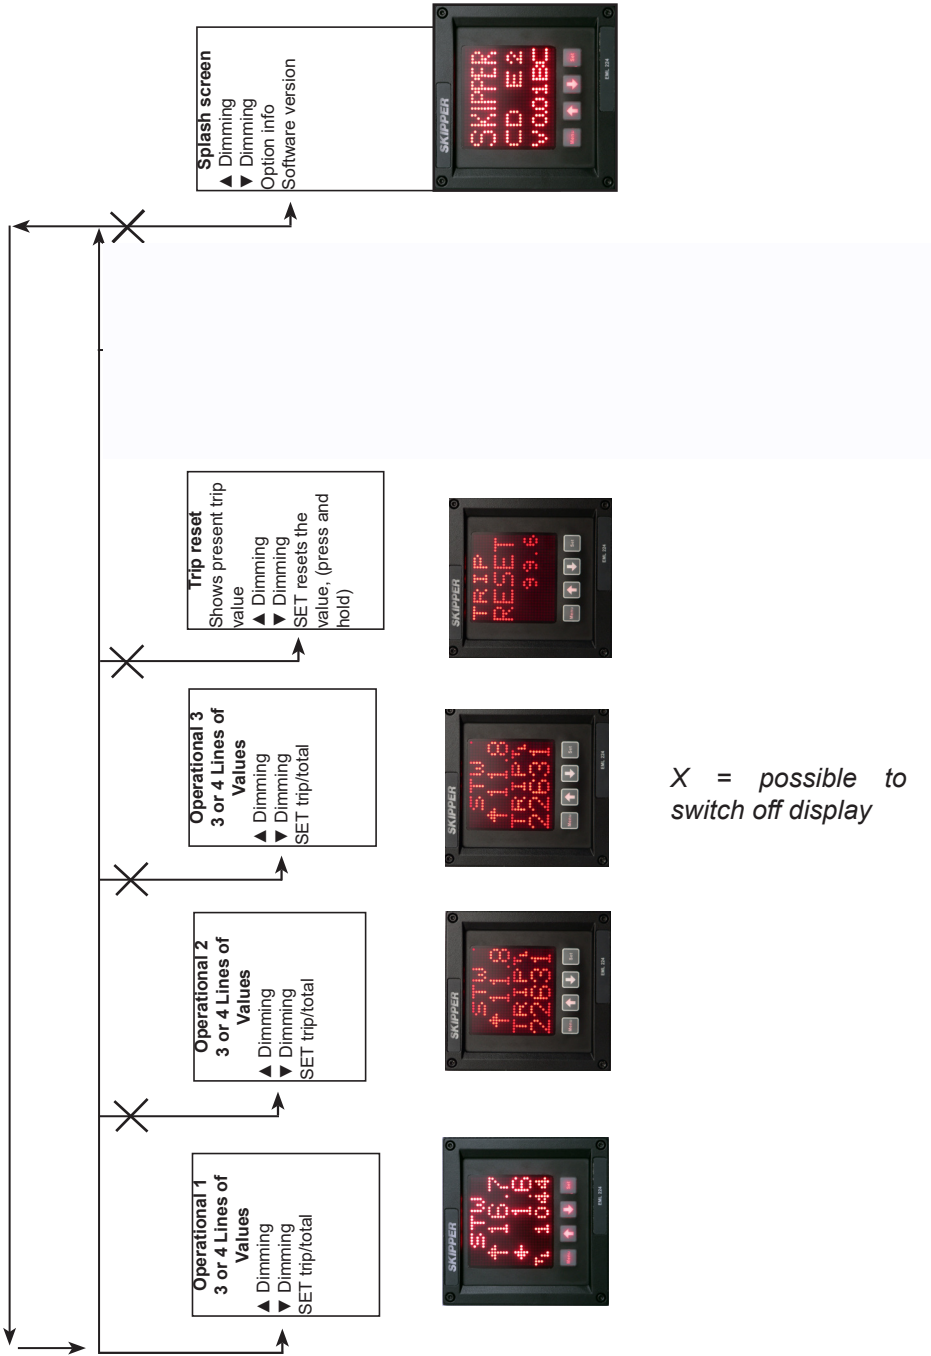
Splash screen
▲ Dimming
▼ Dimming
Option info
Software version

SKIPPER
SKIPPER
CD E2
V001Ec

Trip reset
Shows present trip value
▲ Dimming
▼ Dimming
SET resets the value, (press and hold)

SKIPPER
TRIP
RESET
99.6

Operational 3
3 or 4 Lines of Values
▲ Dimming
▼ Dimming
SET trip/total

SKIPPER
STW
↑11.8
TRIP
22631

X = possible to switch off display

Operational 2
3 or 4 Lines of Values
▲ Dimming
▼ Dimming
SET trip/total

SKIPPER
STW
↑11.8
TRIP
22631

Operational 1
3 or 4 Lines of Values
▲ Dimming
▼ Dimming
SET trip/total

SKIPPER
STW
↑16.7
↓1.6
T 1044